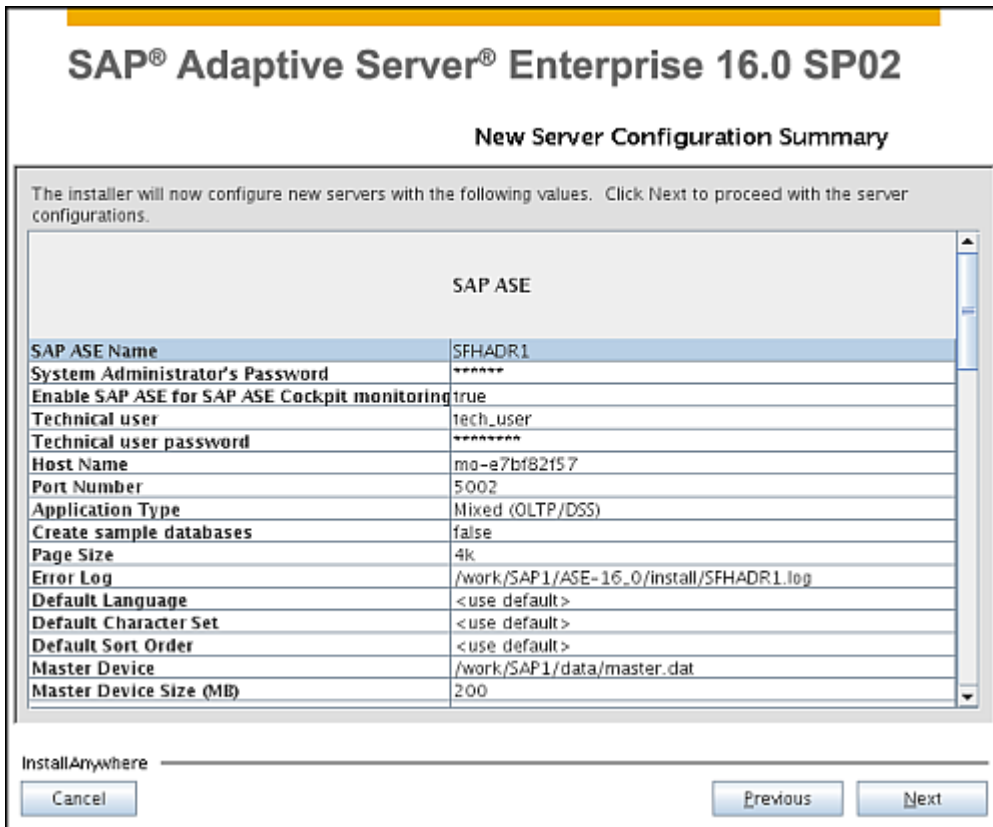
SAP® Adaptive Server® Enterprise 16.0 SP02

New Server Configuration Summary

The installer will now configure new servers with the following values. Click Next to proceed with the server configurations.

SAP ASE

| | |
|---|---|
| SAP ASE Name | SFHADR1 |
| System Administrator's Password | ****** |
| Enable SAP ASE for SAP ASE Cockpit monitoring | true |
| Technical user | tech_user |
| Technical user password | ******** |
| Host Name | mo-e7bf82f57 |
| Port Number | 5002 |
| Application Type | Mixed (OLTP/DSS) |
| Create sample databases | false |
| Page Size | 4k |
| Error Log | /work/SAP1/ASE-16_0/install/SFHADR1.log |
| Default Language | <use default> |
| Default Character Set | <use default> |
| Default Sort Order | <use default> |
| Master Device | /work/SAP1/data/master.dat |
| Master Device Size (MB) | 200 |

InstallAnywhere

Cancel

Previous

Next